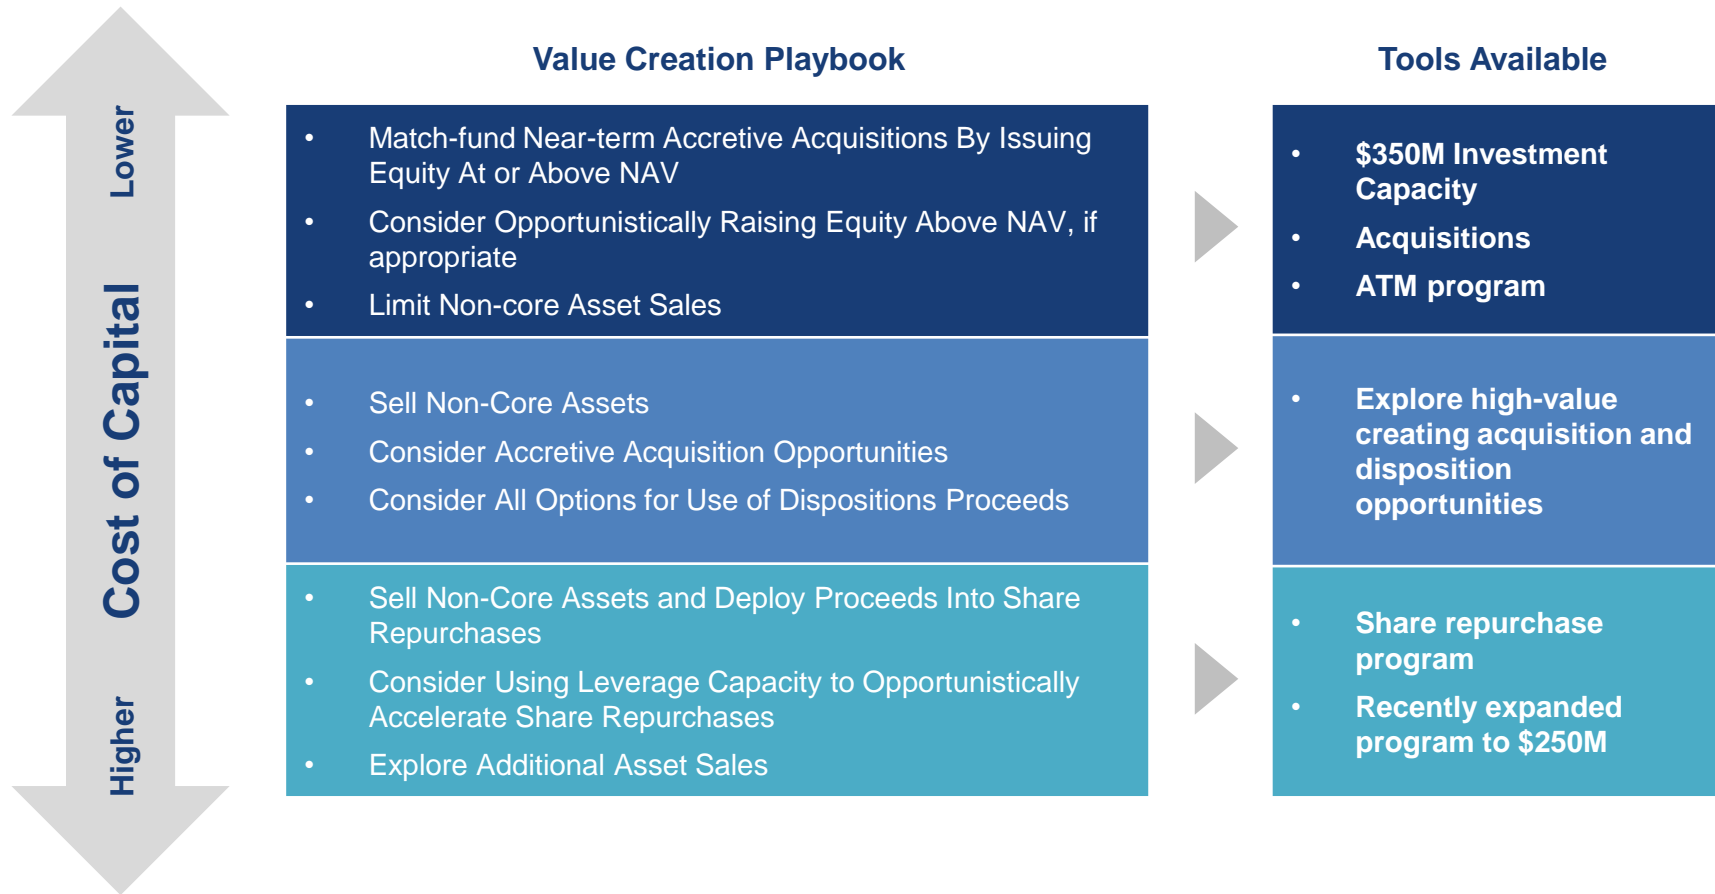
Lower

Cost of Capital

Higher

Value Creation Playbook

- Match-fund Near-term Accretive Acquisitions By Issuing Equity At or Above NAV
- Consider Opportunistically Raising Equity Above NAV, if appropriate
- Limit Non-core Asset Sales

- Sell Non-Core Assets
- Consider Accretive Acquisition Opportunities
- Consider All Options for Use of Dispositions Proceeds

- Sell Non-Core Assets and Deploy Proceeds Into Share Repurchases
- Consider Using Leverage Capacity to Opportunistically Accelerate Share Repurchases
- Explore Additional Asset Sales

Tools Available

- \$350M Investment Capacity
- Acquisitions
- ATM program

- Explore high-value creating acquisition and disposition opportunities

- Share repurchase program
- Recently expanded program to \$250M